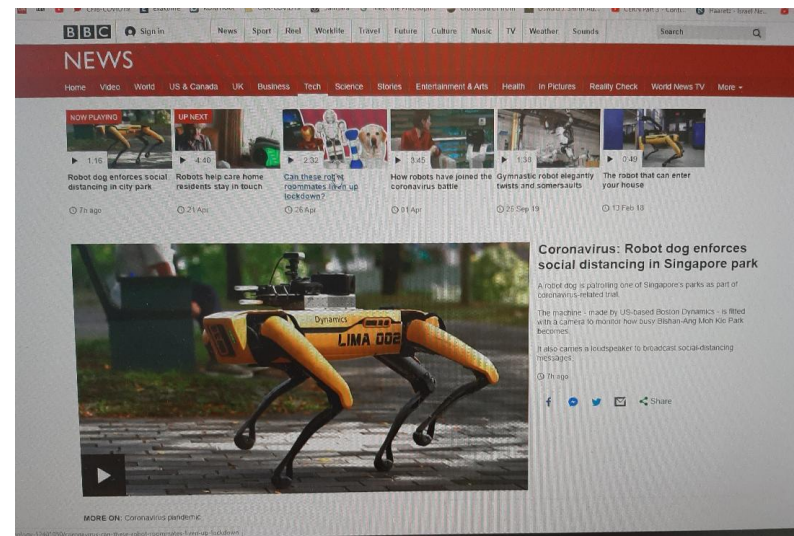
BBC Sign in News Sport Reel Worklife Travel Future Culture Music TV Weather Sounds Search

NEWS

Home Video World US & Canada UK Business Tech Science Stories Entertainment & Arts Health In Pictures Reality Check World News TV More

NOW PLAYING
1:16
Robot dog enforces social distancing in city park
7h ago

UP NEXT
4:40
Robots help care home residents stay in touch
21 Apr

2:32
Can these robot roommates liven up lockdown?
26 Apr

3:45
How robots have joined the coronavirus battle
01 Apr

1:38
Gymnastic robot elegantly twists and somersaults
25 Sep 19

0:49
The robot that can enter your house
12 Feb 18

Dynamics
LIMA 002

Coronavirus: Robot dog enforces social distancing in Singapore park

A robot dog is patrolling one of Singapore's parks as part of coronavirus-related trial.

The machine - made by US-based Boston Dynamics - is fitted with a camera to monitor how busy Bishan-Ang Moh Kio Park becomes.

It also carries a loudspeaker to broadcast social-distancing messages.

7h ago

Share

MORE ON: Coronavirus pandemic